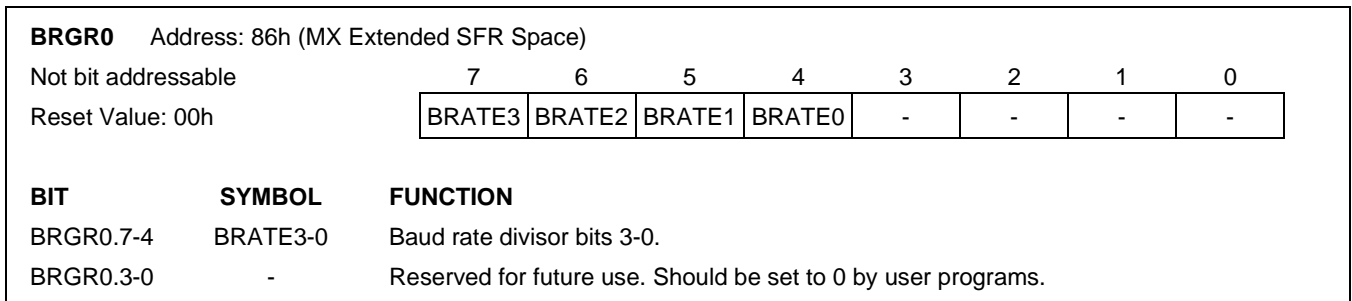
**BRGR0** Address: 86h (MX Extended SFR Space)

Not bit addressable

Reset Value: 00h

| 7 | 6 | 5 | 4 | 3 | 2 | 1 | 0 |
|---|---|---|---|---|---|---|---|
| BRATE3 | BRATE2 | BRATE1 | BRATE0 | - | - | - | - |

| **BIT** | **SYMBOL** | **FUNCTION** |
|---|---|---|
| BRGR0.7-4 | BRATE3-0 | Baud rate divisor bits 3-0. |
| BRGR0.3-0 | - | Reserved for future use. Should be set to 0 by user programs. |